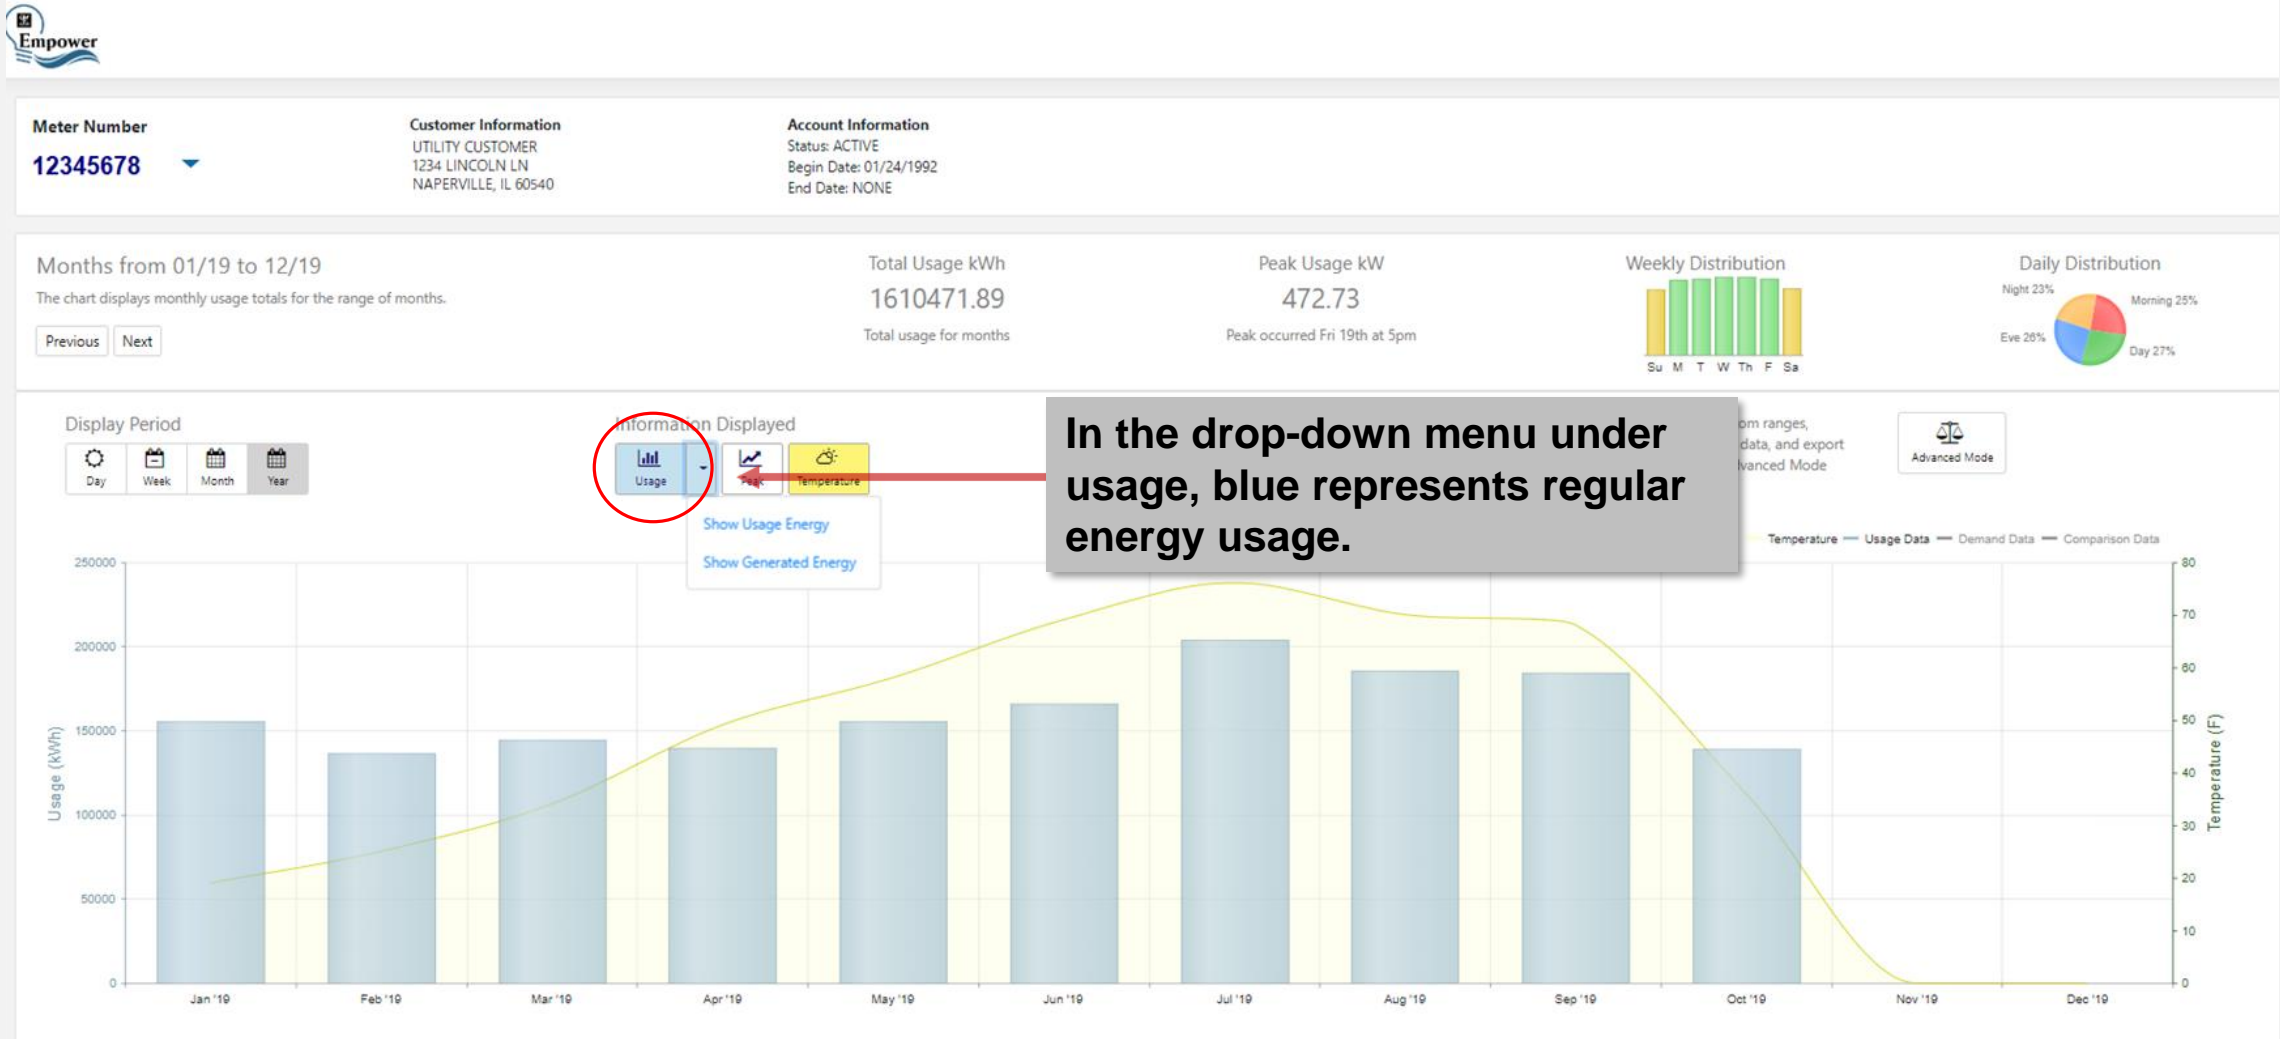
Empower

Meter Number
12345678

Customer Information
UTILITY CUSTOMER
1234 LINCOLN LN
NAPERVILLE, IL 60540

Account Information
Status: ACTIVE
Begin Date: 01/24/1992
End Date: NONE

Months from 01/19 to 12/19
The chart displays monthly usage totals for the range of months.
Previous Next

Total Usage kWh
1610471.89
Total usage for months

Peak Usage kW
472.73
Peak occurred Fri 19th at 5pm

Weekly Distribution
Su M T W Th F Sa

Daily Distribution
Night 23%
Morning 25%
Eve 26%
Day 27%

Display Period
Day Week Month Year

Information Displayed
Usage Peak Temperature
Show Usage Energy
Show Generated Energy

In the drop-down menu under usage, blue represents regular energy usage.

om ranges, data, and export vanced Mode

Advanced Mode

Temperature Usage Data Demand Data Comparison Data

250000
200000
150000
100000
50000
0
Usage (kWh)

80
70
60
50
40
30
20
10
0
Temperature (F)

Jan '19 Feb '19 Mar '19 Apr '19 May '19 Jun '19 Jul '19 Aug '19 Sep '19 Oct '19 Nov '19 Dec '19